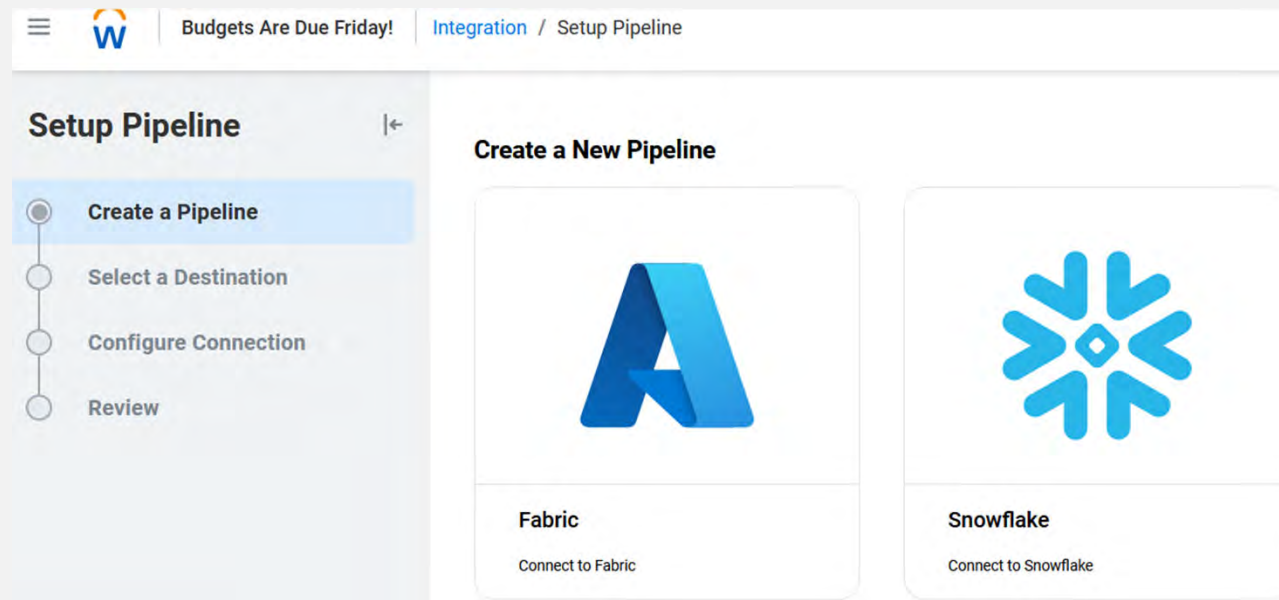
Budgets Are Due Friday!

Integration / Setup Pipeline

Setup Pipeline

Create a Pipeline

Select a Destination

Configure Connection

Review

Create a New Pipeline

Fabric

Connect to Fabric

Snowflake

Connect to Snowflake